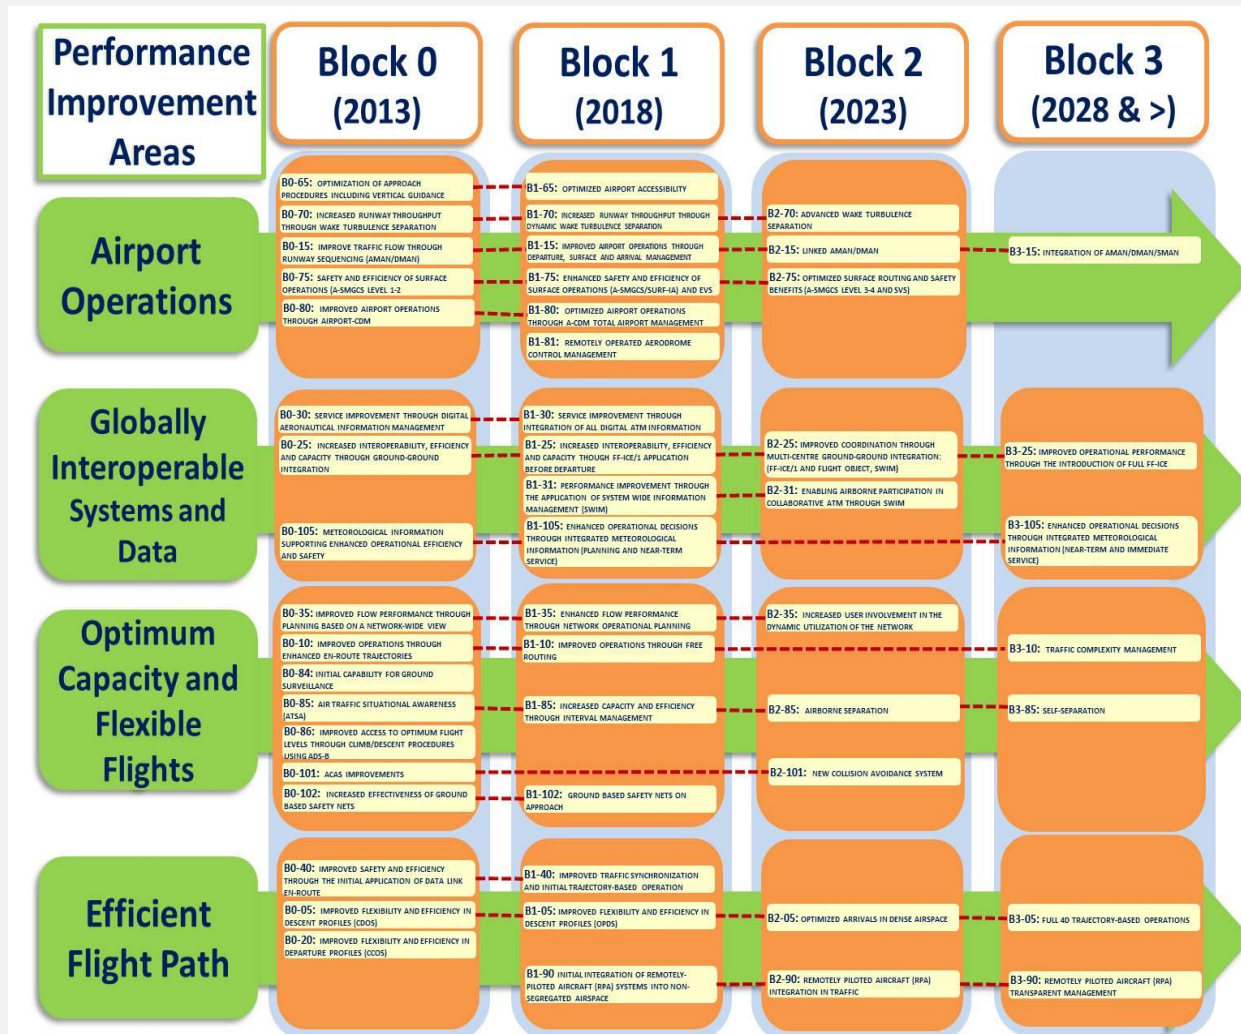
Performance Improvement Areas

Block 0 (2013)

Block 1 (2018)

Block 2 (2023)

Block 3 (2028 & >)

Airport Operations

B0-65: OPTIMIZATION OF APPROACH PROCEDURES INCLUDING VERTICAL GUIDANCE

B0-70: INCREASED RUNWAY THROUGHPUT THROUGH WAKE TURBULENCE SEPARATION

B0-15: IMPROVE TRAFFIC FLOW THROUGH RUNWAY SEQUENCING (AMAN/DMAN)

B0-75: SAFETY AND EFFICIENCY OF SURFACE OPERATIONS (A-SMGCS LEVEL 1-2

B0-80: IMPROVED AIRPORT OPERATIONS THROUGH AIRPORT-CDM

B1-65: OPTIMIZED AIRPORT ACCESSIBILITY

B1-70: INCREASED RUNWAY THROUGHPUT THROUGH DYNAMIC WAKE TURBULENCE SEPARATION

B1-15: IMPROVED AIRPORT OPERATIONS THROUGH DEPARTURE, SURFACE AND ARRIVAL MANAGEMENT

B1-75: ENHANCED SAFETY AND EFFICIENCY OF SURFACE OPERATIONS (A-SMGCS/SURF-IA) AND EVS

B1-80: OPTIMIZED AIRPORT OPERATIONS THROUGH A-CDM TOTAL AIRPORT MANAGEMENT

B1-81: REMOTELY OPERATED AERODROME CONTROL MANAGEMENT

B2-70: ADVANCED WAKE TURBULENCE SEPARATION

B2-15: LINKED AMAN/DMAN

B2-75: OPTIMIZED SURFACE ROUTING AND SAFETY BENEFITS (A-SMGCS LEVEL 3-4 AND SVS)

B3-15: INTEGRATION OF AMAN/DMAN/SMAN

Globally Interoperable Systems and Data

B0-30: SERVICE IMPROVEMENT THROUGH DIGITAL AERONAUTICAL INFORMATION MANAGEMENT

B0-25: INCREASED INTEROPERABILITY, EFFICIENCY AND CAPACITY THROUGH GROUND-GROUND INTEGRATION

B0-105: METEOROLOGICAL INFORMATION SUPPORTING ENHANCED OPERATIONAL EFFICIENCY AND SAFETY

B1-30: SERVICE IMPROVEMENT THROUGH INTEGRATION OF ALL DIGITAL ATM INFORMATION

B1-25: INCREASED INTEROPERABILITY, EFFICIENCY AND CAPACITY THOUGH FF-ICE/1 APPLICATION BEFORE DEPARTURE

B1-31: PERFORMANCE IMPROVEMENT THROUGH THE APPLICATION OF SYSTEM WIDE INFORMATION MANAGEMENT (SWIM)

B1-105: ENHANCED OPERATIONAL DECISIONS THROUGH INTEGRATED METEOROLOGICAL INFORMATION (PLANNING AND NEAR-TERM SERVICE)

B2-25: IMPROVED COORDINATION THROUGH MULTI-CENTRE GROUND-GROUND INTEGRATION: (FF-ICE/1 AND FLIGHT OBJECT, SWIM)

B2-31: ENABLING AIRBORNE PARTICIPATION IN COLLABORATIVE ATM THROUGH SWIM

B3-25: IMPROVED OPERATIONAL PERFORMANCE THROUGH THE INTRODUCTION OF FULL FF-ICE

B3-105: ENHANCED OPERATIONAL DECISIONS THROUGH INTEGRATED METEOROLOGICAL INFORMATION (NEAR-TERM AND IMMEDIATE SERVICE)

Optimum Capacity and Flexible Flights

B0-35: IMPROVED FLOW PERFORMANCE THROUGH PLANNING BASED ON A NETWORK-WIDE VIEW

B0-10: IMPROVED OPERATIONS THROUGH ENHANCED EN-ROUTE TRAJECTORIES

B0-84: INITIAL CAPABILITY FOR GROUND SURVEILLANCE

B0-85: AIR TRAFFIC SITUATIONAL AWARENESS (ATSA)

B0-86: IMPROVED ACCESS TO OPTIMUM FLIGHT LEVELS THROUGH CLIMB/DESCENT PROCEDURES USING ADS-B

B0-101: ACAS IMPROVEMENTS

B0-102: INCREASED EFFECTIVENESS OF GROUND BASED SAFETY NETS

B1-35: ENHANCED FLOW PERFORMANCE THROUGH NETWORK OPERATIONAL PLANNING

B1-10: IMPROVED OPERATIONS THROUGH FREE ROUTING

B1-85: INCREASED CAPACITY AND EFFICIENCY THROUGH INTERVAL MANAGEMENT

B1-102: GROUND BASED SAFETY NETS ON APPROACH

B2-35: INCREASED USER INVOLVEMENT IN THE DYNAMIC UTILIZATION OF THE NETWORK

B2-85: AIRBORNE SEPARATION

B2-101: NEW COLLISION AVOIDANCE SYSTEM

B3-10: TRAFFIC COMPLEXITY MANAGEMENT

B3-85: SELF-SEPARATION

Efficient Flight Path

B0-40: IMPROVED SAFETY AND EFFICIENCY THROUGH THE INITIAL APPLICATION OF DATA LINK EN-ROUTE

B0-05: IMPROVED FLEXIBILITY AND EFFICIENCY IN DESCENT PROFILES (CDOS)

B0-20: IMPROVED FLEXIBILITY AND EFFICIENCY IN DEPARTURE PROFILES (CCOS)

B1-40: IMPROVED TRAFFIC SYNCHRONIZATION AND INITIAL TRAJECTORY-BASED OPERATION

B1-05: IMPROVED FLEXIBILITY AND EFFICIENCY IN DESCENT PROFILES (OPDS)

B1-90 INITIAL INTEGRATION OF REMOTELY-PILOTED AIRCRAFT (RPA) SYSTEMS INTO NON-SEGREGATED AIRSPACE

B2-05: OPTIMIZED ARRIVALS IN DENSE AIRSPACE

B2-90: REMOTELY PILOTED AIRCRAFT (RPA) INTEGRATION IN TRAFFIC

B3-05: FULL 4D TRAJECTORY-BASED OPERATIONS

B3-90: REMOTELY PILOTED AIRCRAFT (RPA) TRANSPARENT MANAGEMENT